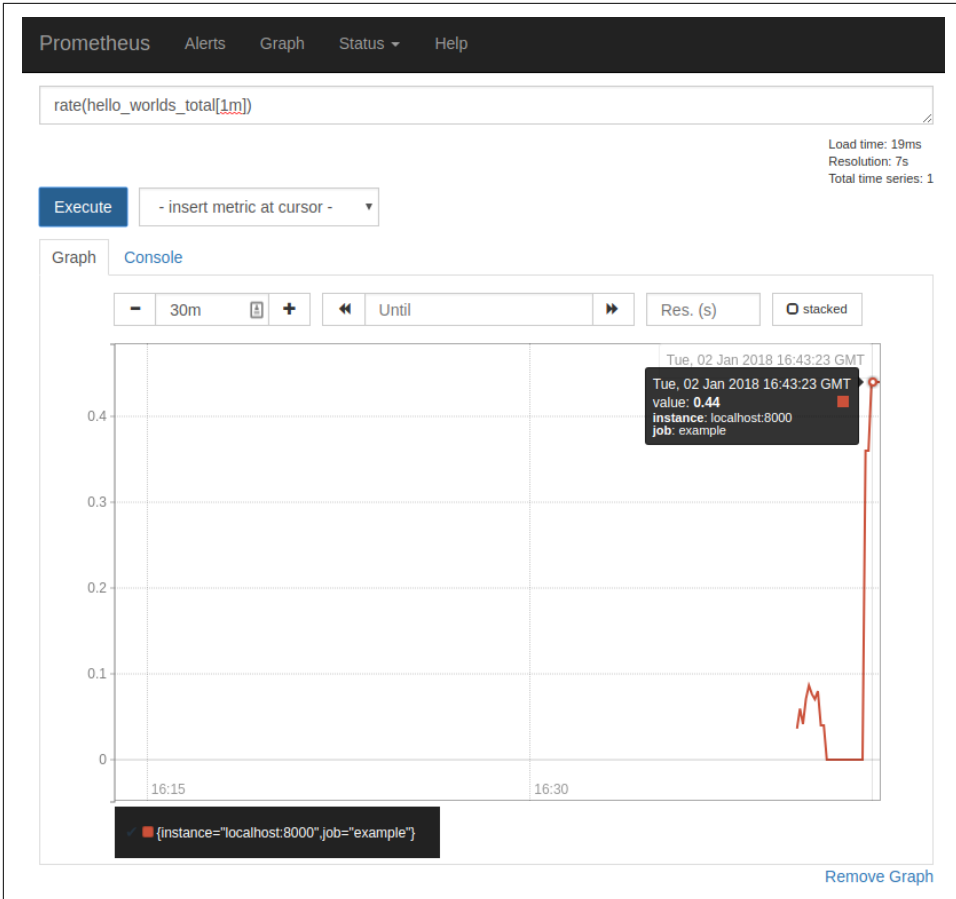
Prometheus Alerts Graph Status Help

rate(hello_worlds_total[1m])

Load time: 19ms
Resolution: 7s
Total time series: 1

Execute - insert metric at cursor -

Graph Console

− 30m + Until Res. (s) stacked

Tue, 02 Jan 2018 16:43:23 GMT

Tue, 02 Jan 2018 16:43:23 GMT
value: 0.44
instance: localhost:8000
job: example

0.4
0.3
0.2
0.1
0
16:15
16:30

{instance="localhost:8000",job="example"}

Remove Graph